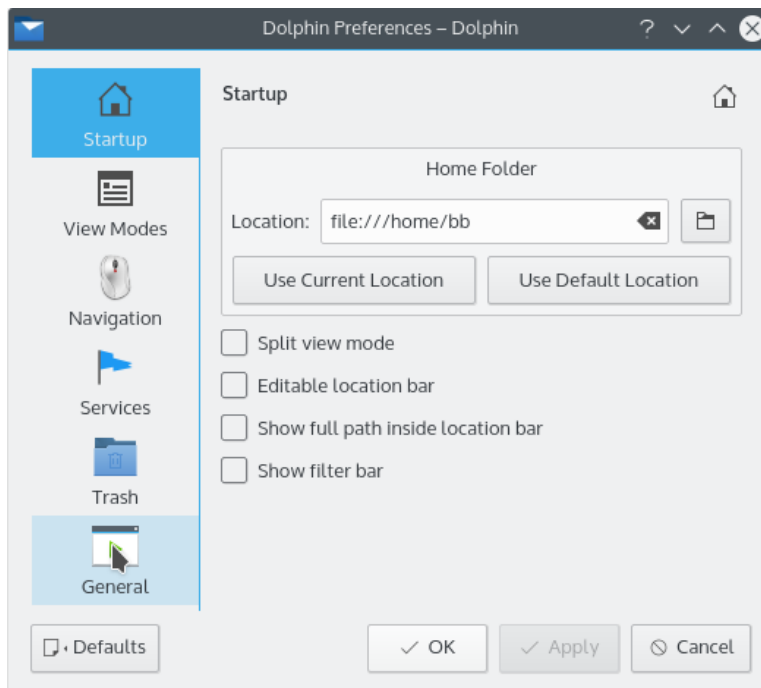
Dolphin Preferences – Dolphin

Startup

View Modes

Navigation

Services

Trash

General

Startup

Home Folder

Location: file:///home/bb

Use Current Location

Use Default Location

Split view mode

Editable location bar

Show full path inside location bar

Show filter bar

Defaults

OK

Apply

Cancel